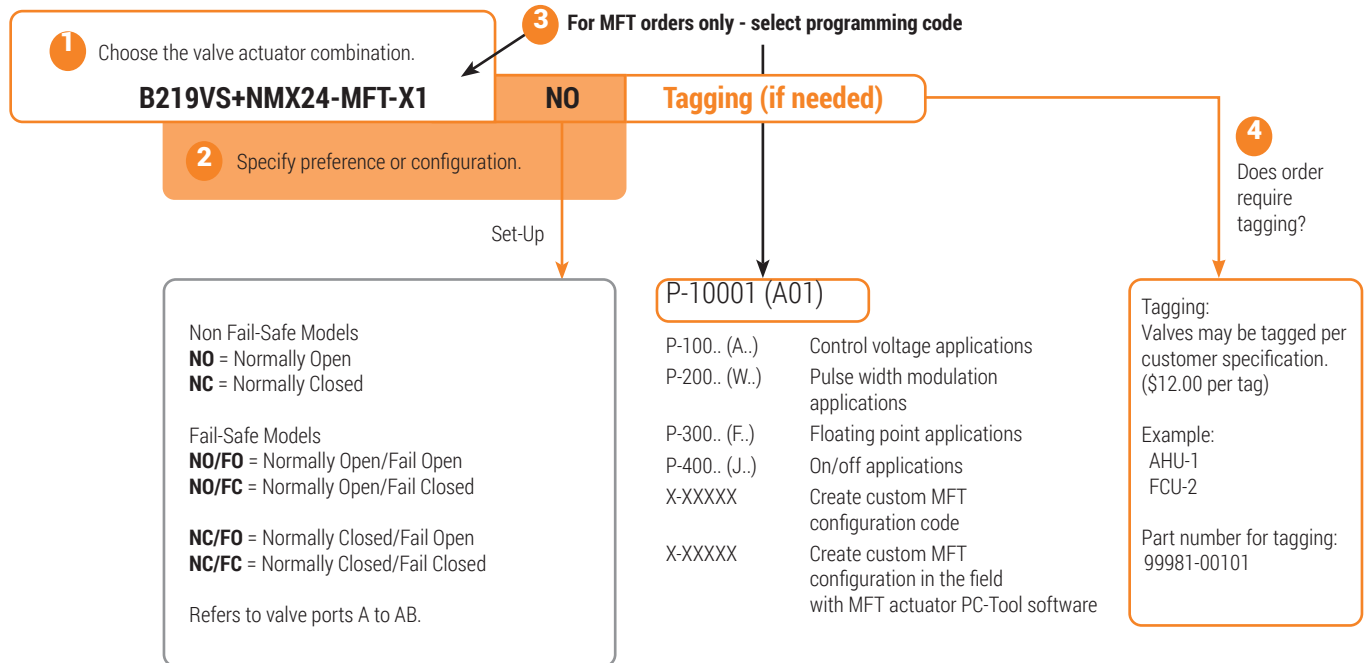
1 Choose the valve actuator combination.

3 For MFT orders only - select programming code

B219VS+NMX24-MFT-X1 | NO | Tagging (if needed)

2 Specify preference or configuration.

4 Does order require tagging?

Set-Up

Non Fail-Safe Models
**NO** = Normally Open
**NC** = Normally Closed

Fail-Safe Models
**NO/FO** = Normally Open/Fail Open
**NO/FC** = Normally Open/Fail Closed

**NC/FO** = Normally Closed/Fail Open
**NC/FC** = Normally Closed/Fail Closed

Refers to valve ports A to AB.

P-10001 (A01)

| | |
|---|---|
| P-100.. (A..) | Control voltage applications |
| P-200.. (W..) | Pulse width modulation applications |
| P-300.. (F..) | Floating point applications |
| P-400.. (J..) | On/off applications |
| X-XXXXX | Create custom MFT configuration code |
| X-XXXXX | Create custom MFT configuration in the field with MFT actuator PC-Tool software |

Tagging:
Valves may be tagged per customer specification. ($12.00 per tag)

Example:
AHU-1
FCU-2

Part number for tagging:
99981-00101